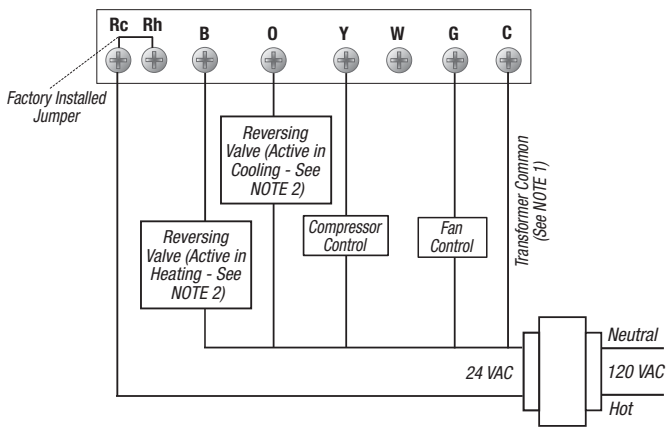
Rc Rh B O Y W G C

Factory Installed Jumper

Reversing Valve (Active in Cooling - See NOTE 2)

Reversing Valve (Active in Heating - See NOTE 2)

Compressor Control

Fan Control

Transformer Common (See NOTE 1)

24 VAC

Neutral

120 VAC

Hot